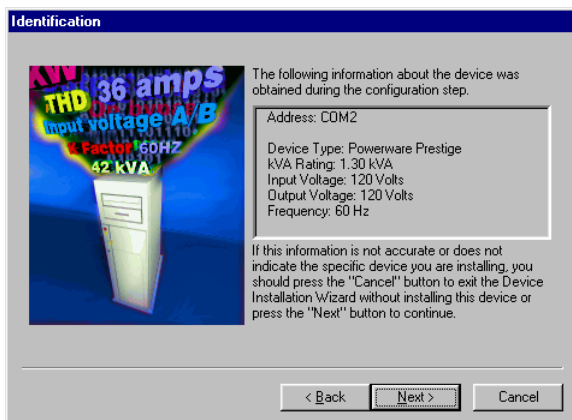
Identification

KW
THD 36 amps
Input voltage A/B
& Factor 60HZ
42 KVA

The following information about the device was obtained during the configuration step.

Address: COM2

Device Type: Powerware Prestige
kVA Rating: 1.30 kVA
Input Voltage: 120 Volts
Output Voltage: 120 Volts
Frequency: 60 Hz

If this information is not accurate or does not indicate the specific device you are installing, you should press the "Cancel" button to exit the Device Installation Wizard without installing this device or press the "Next" button to continue.

< Back
Next >
Cancel